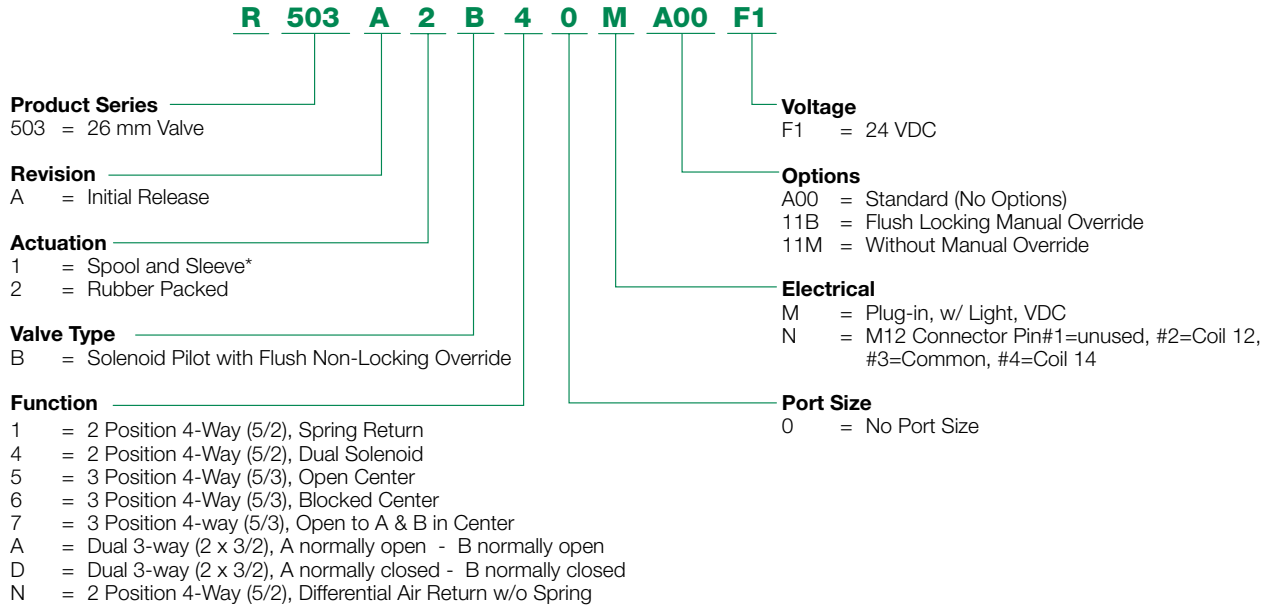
R 503 A 2 B 4 0 M A00 F1

**Product Series**
503 = 26 mm Valve

**Revision**
A = Initial Release

**Actuation**
1 = Spool and Sleeve*
2 = Rubber Packed

**Valve Type**
B = Solenoid Pilot with Flush Non-Locking Override

**Function**
1 = 2 Position 4-Way (5/2), Spring Return
4 = 2 Position 4-Way (5/2), Dual Solenoid
5 = 3 Position 4-Way (5/3), Open Center
6 = 3 Position 4-Way (5/3), Blocked Center
7 = 3 Position 4-way (5/3), Open to A & B in Center
A = Dual 3-way (2 x 3/2), A normally open - B normally open
D = Dual 3-way (2 x 3/2), A normally closed - B normally closed
N = 2 Position 4-Way (5/2), Differential Air Return w/o Spring

**Voltage**
F1 = 24 VDC

**Options**
A00 = Standard (No Options)
11B = Flush Locking Manual Override
11M = Without Manual Override

**Electrical**
M = Plug-in, w/ Light, VDC
N = M12 Connector Pin#1=unused, #2=Coil 12, #3=Common, #4=Coil 14

**Port Size**
0 = No Port Size